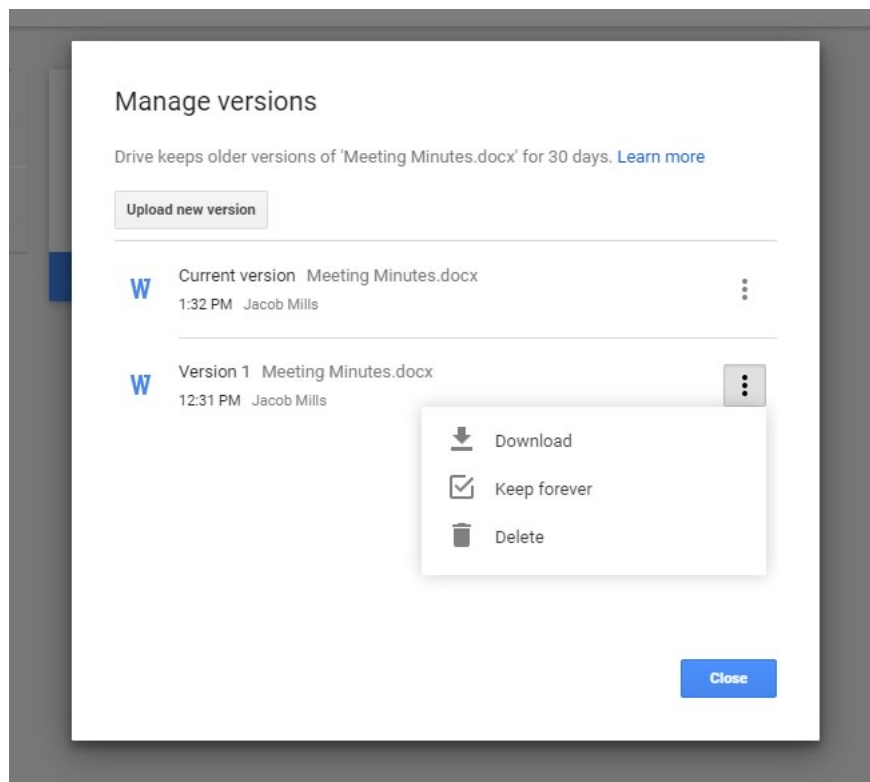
Manage versions

Drive keeps older versions of 'Meeting Minutes.docx' for 30 days. Learn more

Upload new version

W
Current version Meeting Minutes.docx
1:32 PM Jacob Mills

W
Version 1 Meeting Minutes.docx
12:31 PM Jacob Mills

Download
Keep forever
Delete

Close